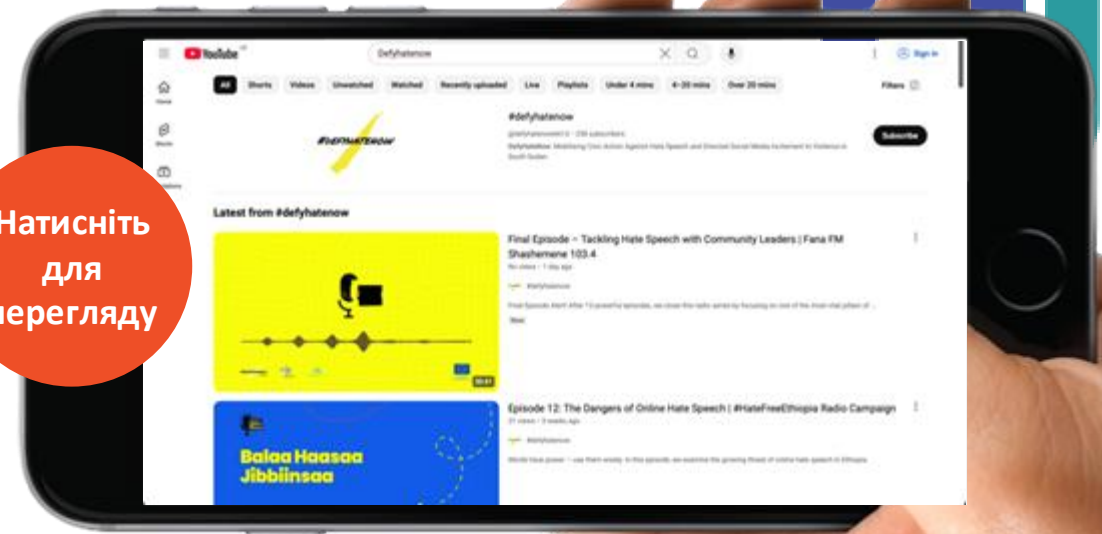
Натисніть для перегляду

YouTube

Defyhatenow

Sign in

All Shorts Videos Unwatched Watched Recently uploaded Live Playlists Under 4 mins 4–20 mins Over 20 mins Filters

Home

Shorts

Subscriptions

#DEFYHATENOW

#defyhatenow

Subscribe

Latest from #defyhatenow

Final Episode – Tackling Hate Speech with Community Leaders | Fana FM Shashemene 103.4

Episode 12: The Dangers of Online Hate Speech | #HateFreeEthiopia Radio Campaign

Balaa Haasaa Jibbiinsaa